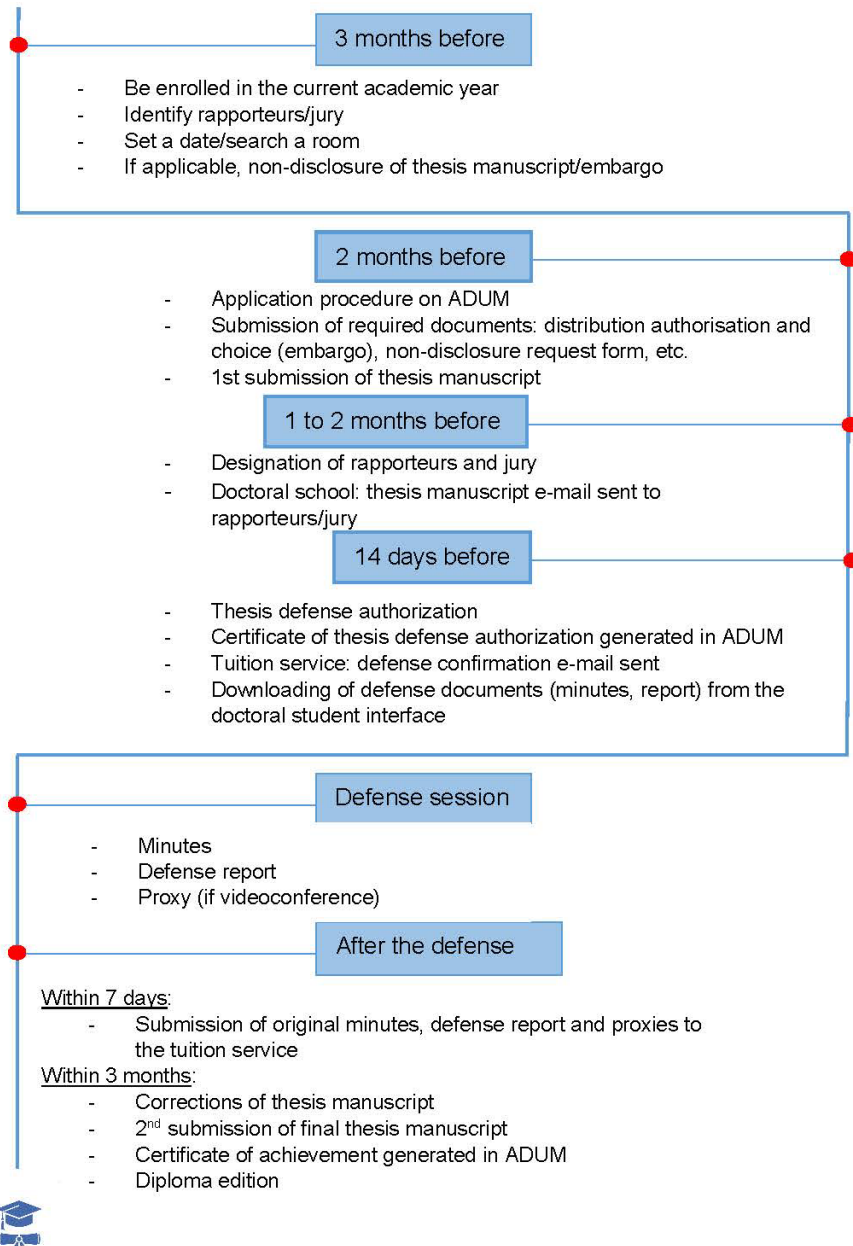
3 months before

- Be enrolled in the current academic year
- Identify rapporteurs/jury
- Set a date/search a room
- If applicable, non-disclosure of thesis manuscript/embargo

2 months before

- Application procedure on ADUM
- Submission of required documents: distribution authorisation and choice (embargo), non-disclosure request form, etc.
- 1st submission of thesis manuscript

1 to 2 months before

- Designation of rapporteurs and jury
- Doctoral school: thesis manuscript e-mail sent to rapporteurs/jury

14 days before

- Thesis defense authorization
- Certificate of thesis defense authorization generated in ADUM
- Tuition service: defense confirmation e-mail sent
- Downloading of defense documents (minutes, report) from the doctoral student interface

Defense session

- Minutes
- Defense report
- Proxy (if videoconference)

After the defense

Within 7 days:
- Submission of original minutes, defense report and proxies to the tuition service

Within 3 months:
- Corrections of thesis manuscript
- 2$^{nd}$ submission of final thesis manuscript
- Certificate of achievement generated in ADUM
- Diploma edition